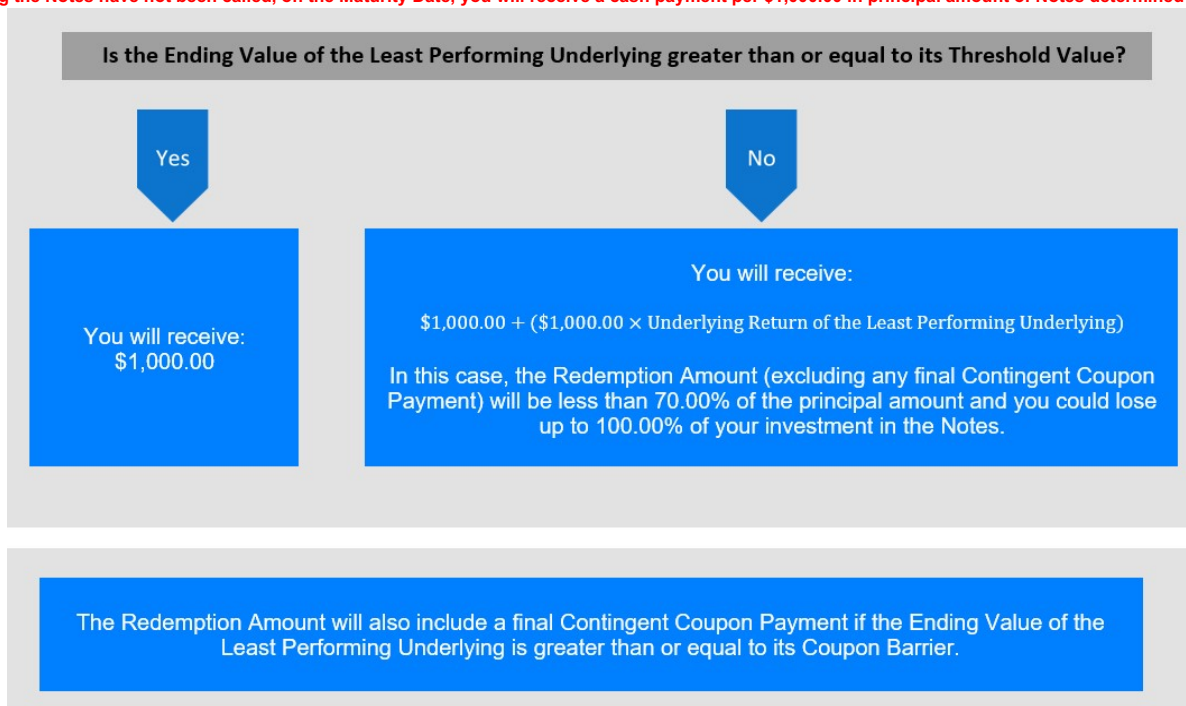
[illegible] the Notes have not been called, on the Maturity Date, you will receive a cash payment per $1,000.00 in principal amount of Notes determined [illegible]

Is the Ending Value of the Least Performing Underlying greater than or equal to its Threshold Value?

Yes

No

You will receive:
$1,000.00

You will receive:

$\$1{,}000.00 + (\$1{,}000.00 \times \text{Underlying Return of the Least Performing Underlying})$

In this case, the Redemption Amount (excluding any final Contingent Coupon Payment) will be less than 70.00% of the principal amount and you could lose up to 100.00% of your investment in the Notes.

The Redemption Amount will also include a final Contingent Coupon Payment if the Ending Value of the Least Performing Underlying is greater than or equal to its Coupon Barrier.